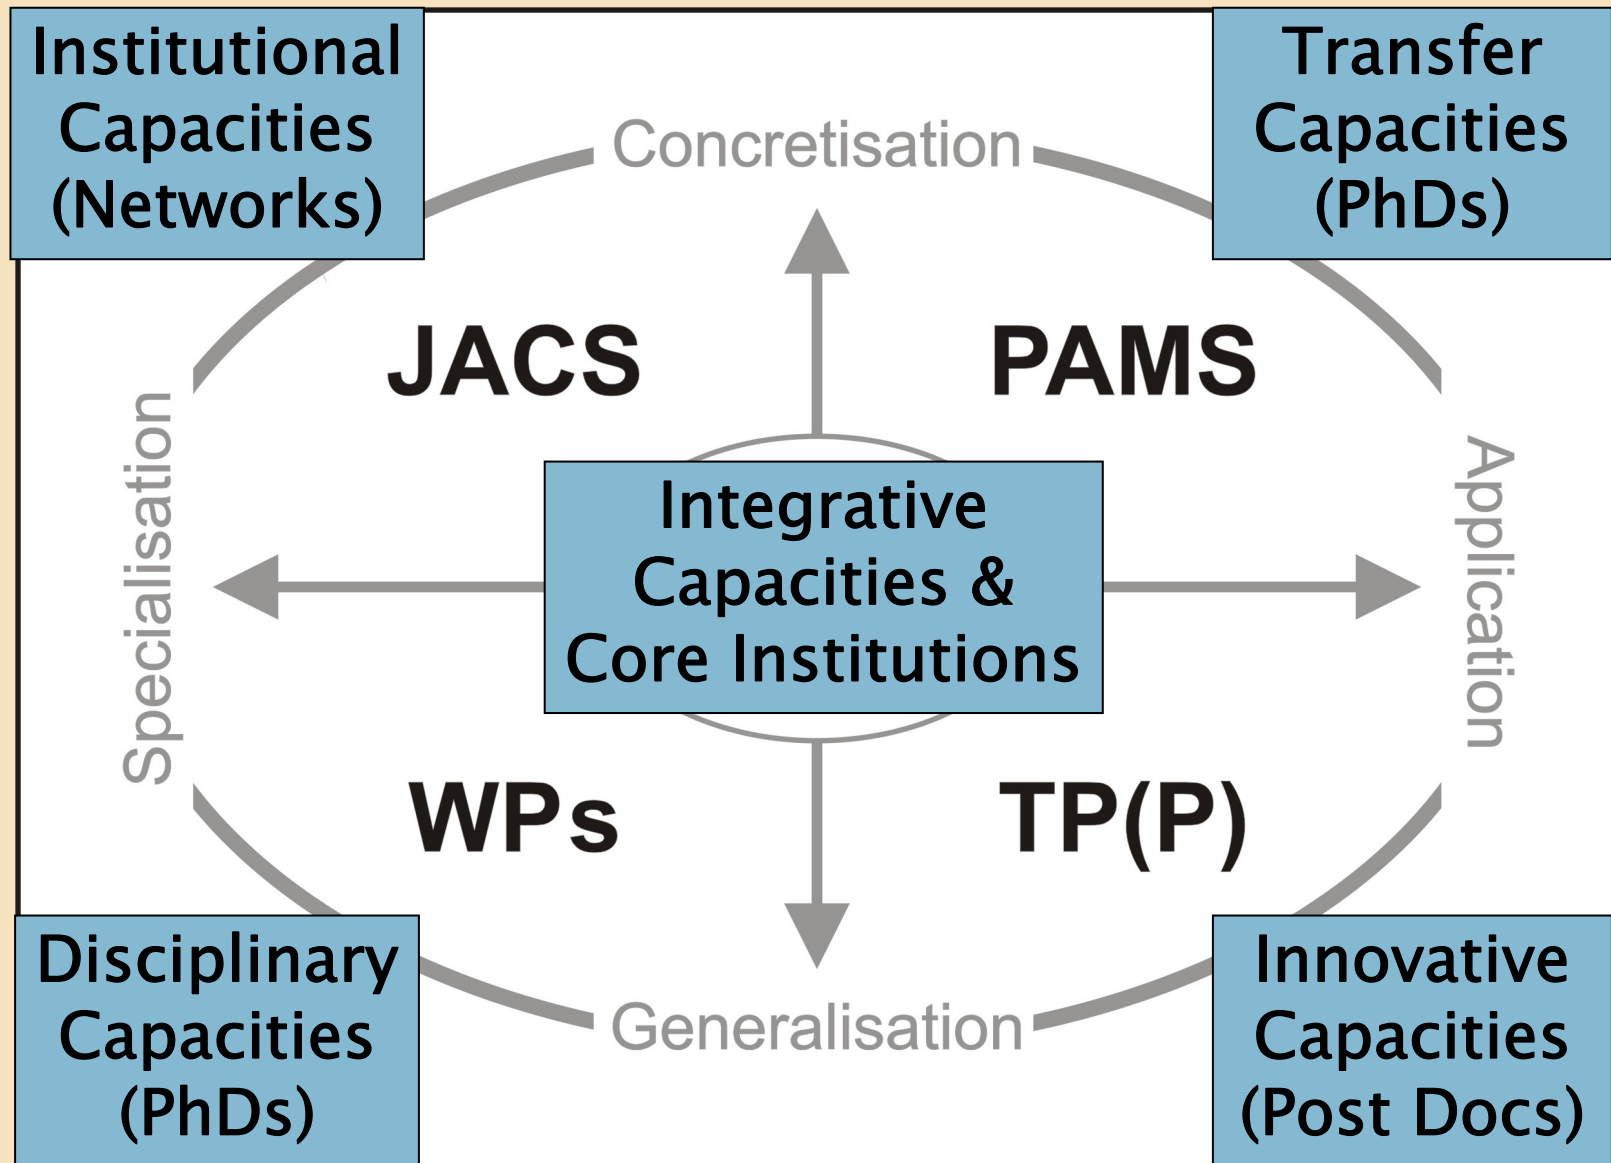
Institutional Capacities (Networks)

Transfer Capacities (PhDs)

Concretisation

JACS

PAMS

Specialisation

Integrative Capacities & Core Institutions

Application

WPs

TP(P)

Generalisation

Disciplinary Capacities (PhDs)

Innovative Capacities (Post Docs)